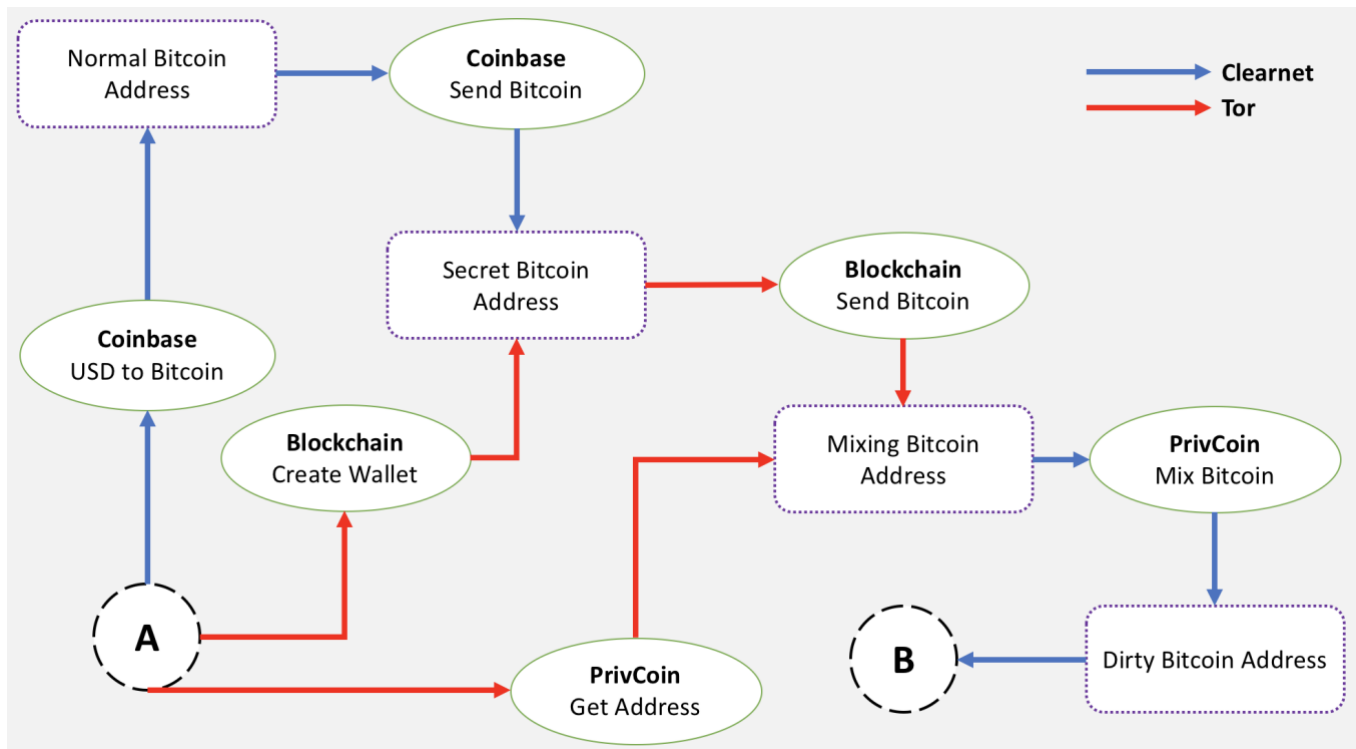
Normal Bitcoin Address

**Coinbase**
Send Bitcoin

Clearnet
Tor

Secret Bitcoin Address

**Blockchain**
Send Bitcoin

**Coinbase**
USD to Bitcoin

**Blockchain**
Create Wallet

Mixing Bitcoin Address

**PrivCoin**
Mix Bitcoin

A

**PrivCoin**
Get Address

B

Dirty Bitcoin Address